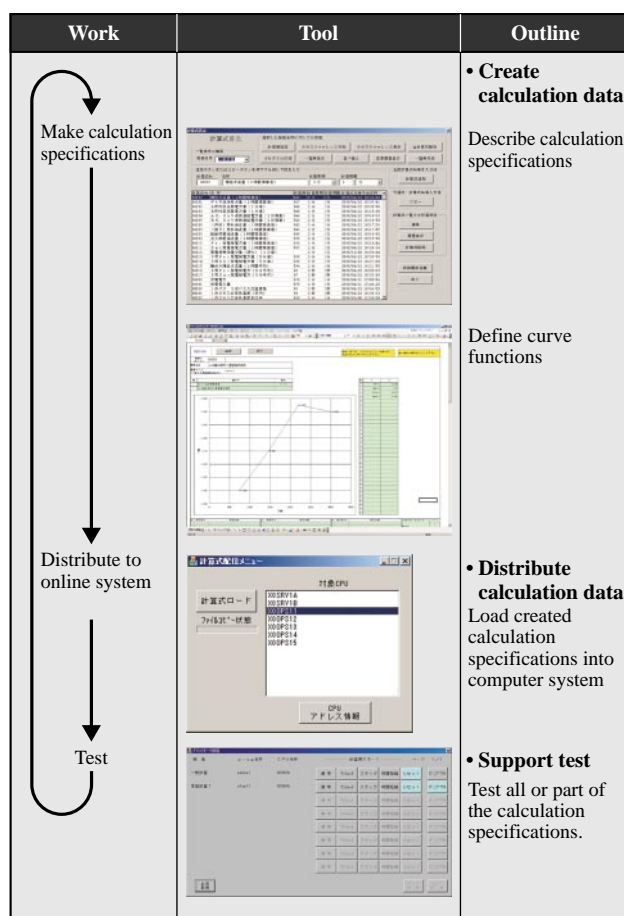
| Work | Tool | Outline |
|---|---|---|
| Make calculation specifications | 計算式作成 | • Create calculation data<br><br>Describe calculation specifications |
| | | Define curve functions |
| Distribute to online system | 計算式配信メニュー<br>対象CPU<br>XXSRV1A<br>XXSRV1B<br>XXDPS11<br>XXDPS12<br>XXDPS13<br>XXDPS14<br>XXDPS15<br>計算式ロード<br>ファイルコピー状態<br>CPU アドレス情報 | • Distribute calculation data<br>Load created calculation specifications into computer system |
| Test | | • Support test<br>Test all or part of the calculation specifications. |